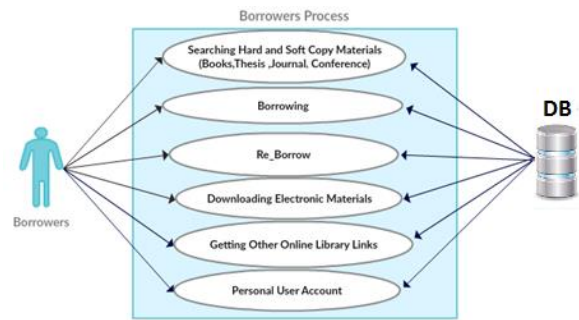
Borrowers Process

Searching Hard and Soft Copy Materials (Books,Thesis ,Journal, Conference)

Borrowing

Re_Borrow

Downloading Electronic Materials

Getting Other Online Library Links

Personal User Account

Borrowers

DB